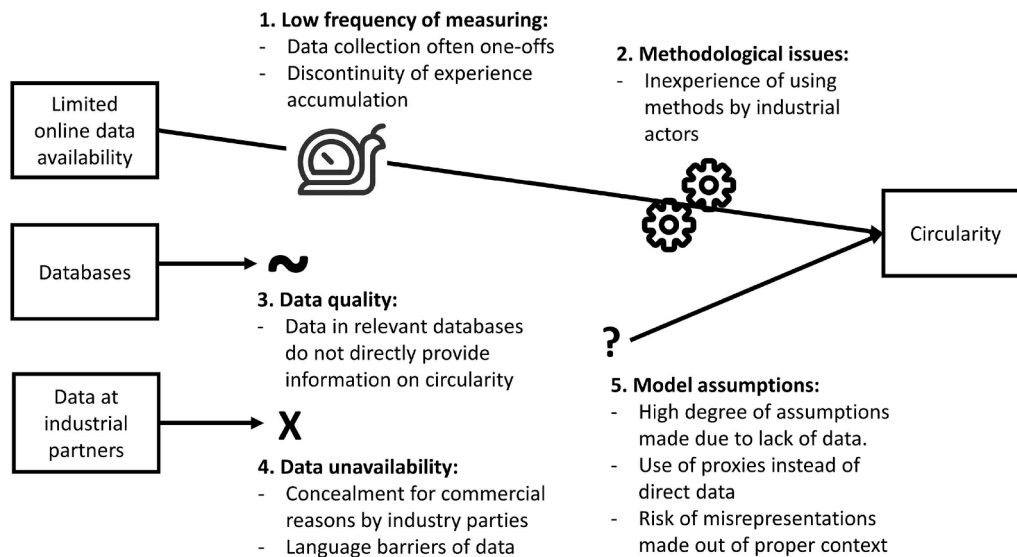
1. Low frequency of measuring:
- Data collection often one-offs
- Discontinuity of experience accumulation

2. Methodological issues:
- Inexperience of using methods by industrial actors

Limited online data availability

Circularity

Databases

~

3. Data quality:
- Data in relevant databases do not directly provide information on circularity

?

Data at industrial partners

X

4. Data unavailability:
- Concealment for commercial reasons by industry parties
- Language barriers of data

5. Model assumptions:
- High degree of assumptions made due to lack of data.
- Use of proxies instead of direct data
- Risk of misrepresentations made out of proper context